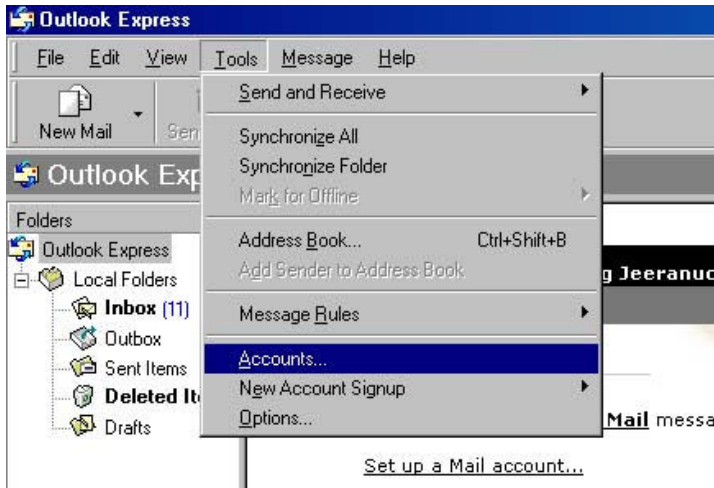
Outlook Express

File Edit View Tools Message Help

New Mail Sen

Outlook Exp

Folders

Outlook Express

Local Folders

Inbox (11)

Outbox

Sent Items

Deleted It

Drafts

Send and Receive

Synchronize All

Synchronize Folder

Mark for Offline

Address Book... Ctrl+Shift+B

Add Sender to Address Book

Message Rules

Accounts...

New Account Signup

Options...

g Jeeranuc

Mail messa

Set up a Mail account...